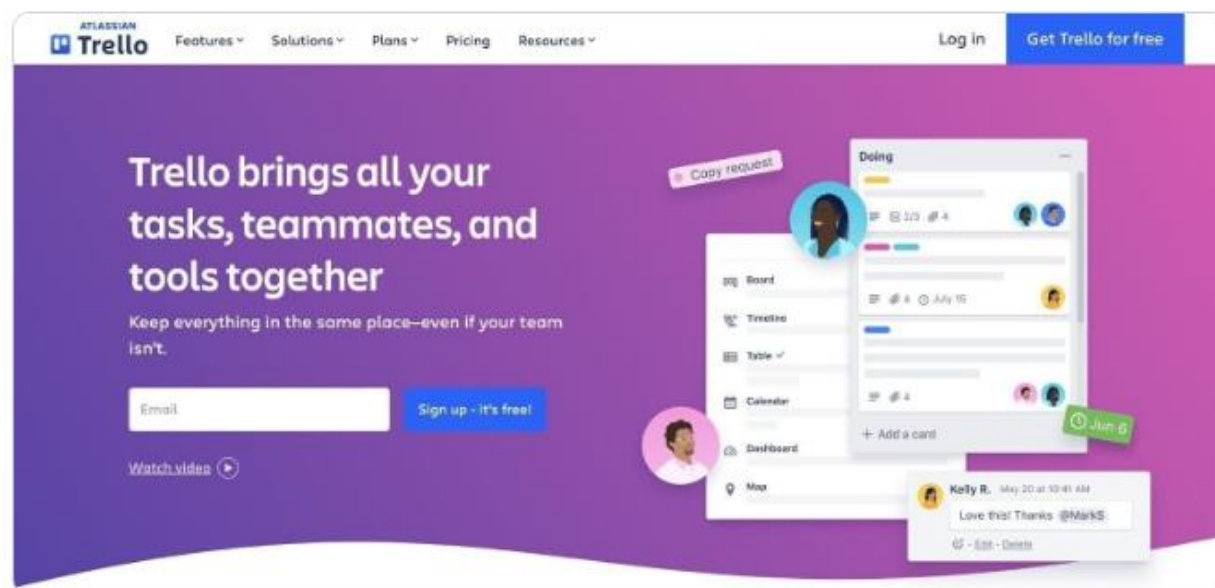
ATLASSIAN
Trello Features Solutions Plans Pricing Resources

Log in Get Trello for free

Trello brings all your tasks, teammates, and tools together

Keep everything in the same place–even if your team isn't.

Email

Sign up - it's free!

Watch video

Copy request

Doing

1/3 4

4 July 15

4

+ Add a card

Jun 6

Board

Timeline

Table

Calendar

Dashboard

Map

Kelly R. May 20 at 10:41 AM

Love this! Thanks @MarkS

- Edit - Delete